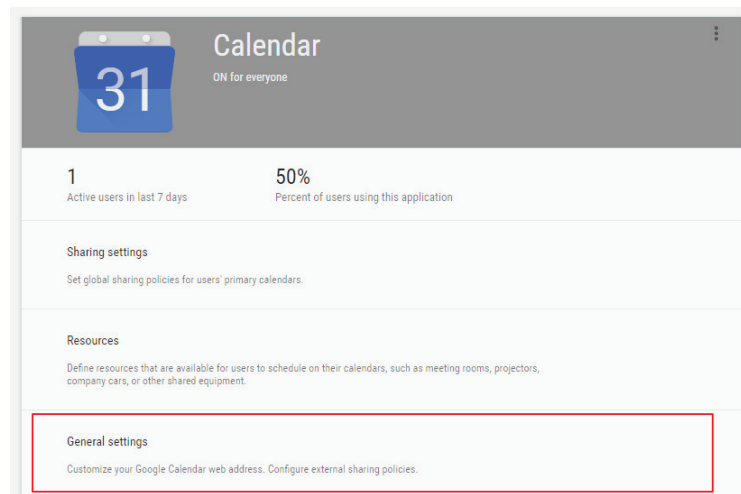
31

Calendar
ON for everyone

1
Active users in last 7 days

50%
Percent of users using this application

Sharing settings
Set global sharing policies for users' primary calendars.

Resources
Define resources that are available for users to schedule on their calendars, such as meeting rooms, projectors, company cars, or other shared equipment.

General settings
Customize your Google Calendar web address. Configure external sharing policies.